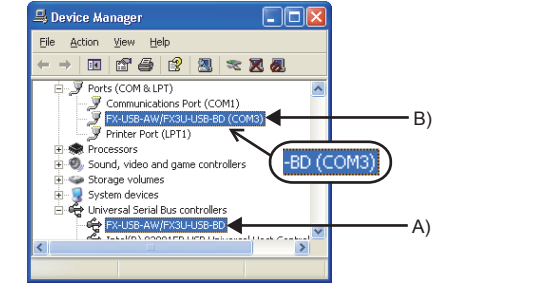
Device Manager

File Action View Help

Ports (COM & LPT)
Communications Port (COM1)
FX-USB-AW/FX3U-USB-BD (COM3)
Printer Port (LPT1)
Processors
Sound, video and game controllers
Storage volumes
System devices
Universal Serial Bus controllers
FX-USB-AW/FX3U-USB-BD
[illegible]

-BD (COM3)

B)

A)